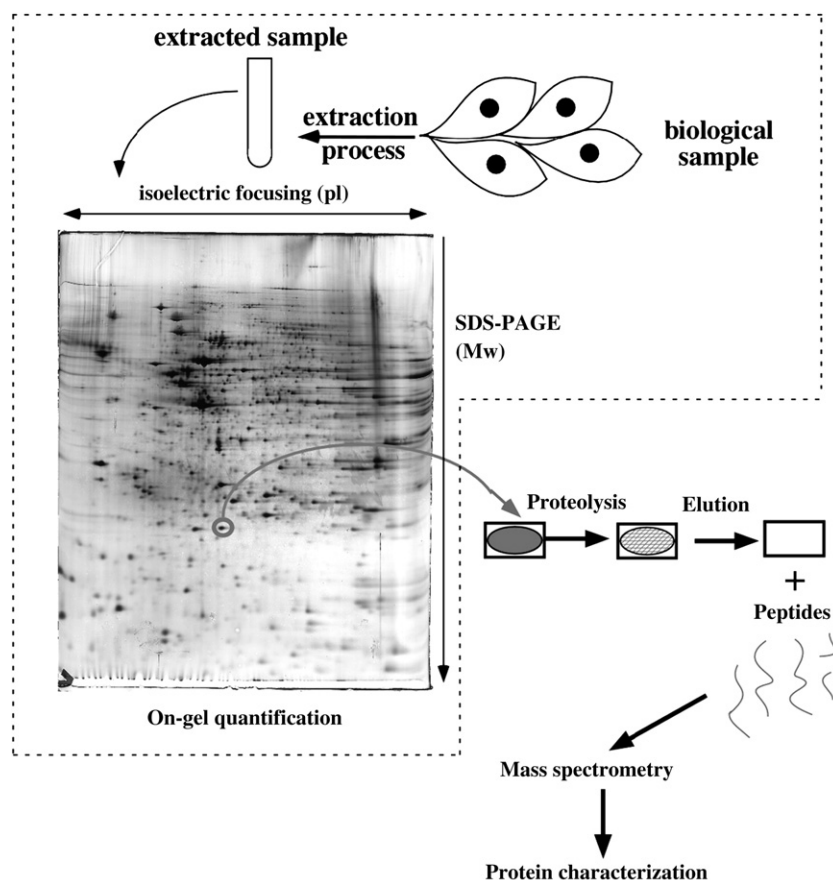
extracted sample

extraction process

biological sample

isoelectric focusing (pI)

SDS-PAGE (Mw)

Proteolysis

Elution

+

Peptides

On-gel quantification

Mass spectrometry

Protein characterization